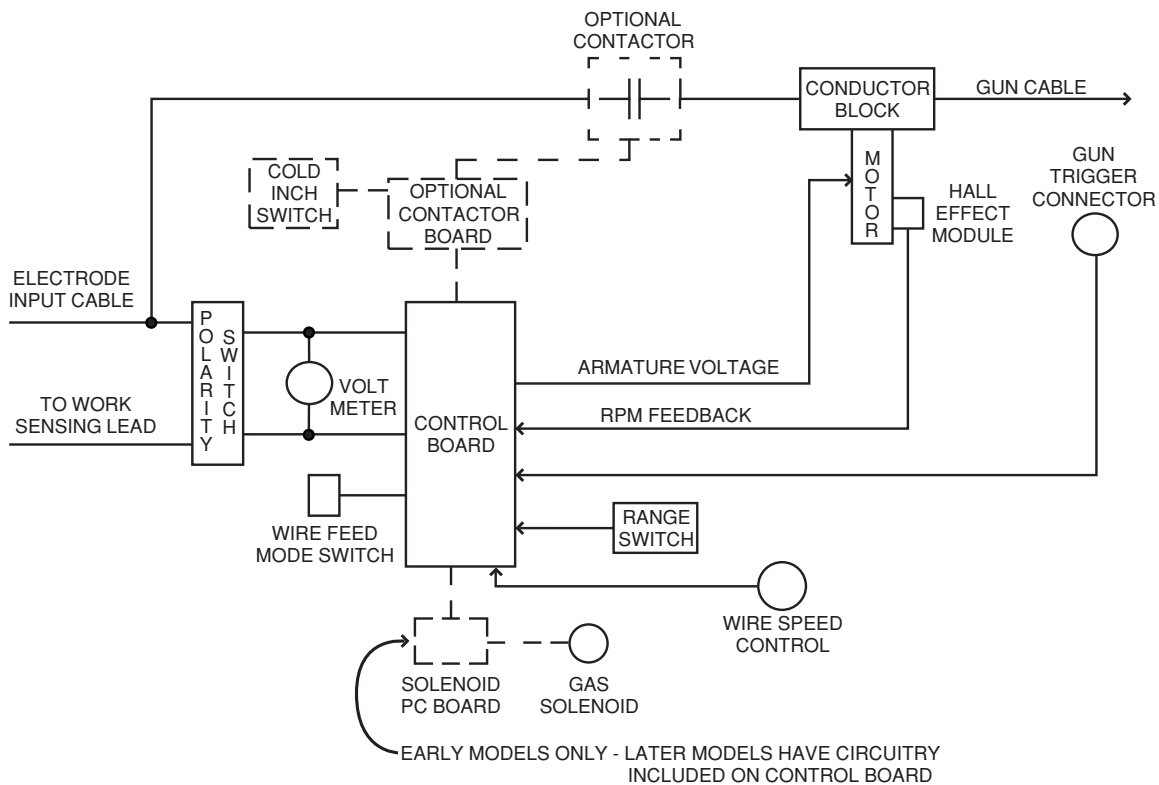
OPTIONAL CONTACTOR

CONDUCTOR BLOCK

GUN CABLE

COLD INCH SWITCH

OPTIONAL CONTACTOR BOARD

MOTOR

HALL EFFECT MODULE

GUN TRIGGER CONNECTOR

ELECTRODE INPUT CABLE

POLARITY SWITCH

TO WORK SENSING LEAD

VOLT METER

CONTROL BOARD

ARMATURE VOLTAGE

RPM FEEDBACK

WIRE FEED MODE SWITCH

RANGE SWITCH

WIRE SPEED CONTROL

SOLENOID PC BOARD

GAS SOLENOID

EARLY MODELS ONLY - LATER MODELS HAVE CIRCUITRY INCLUDED ON CONTROL BOARD